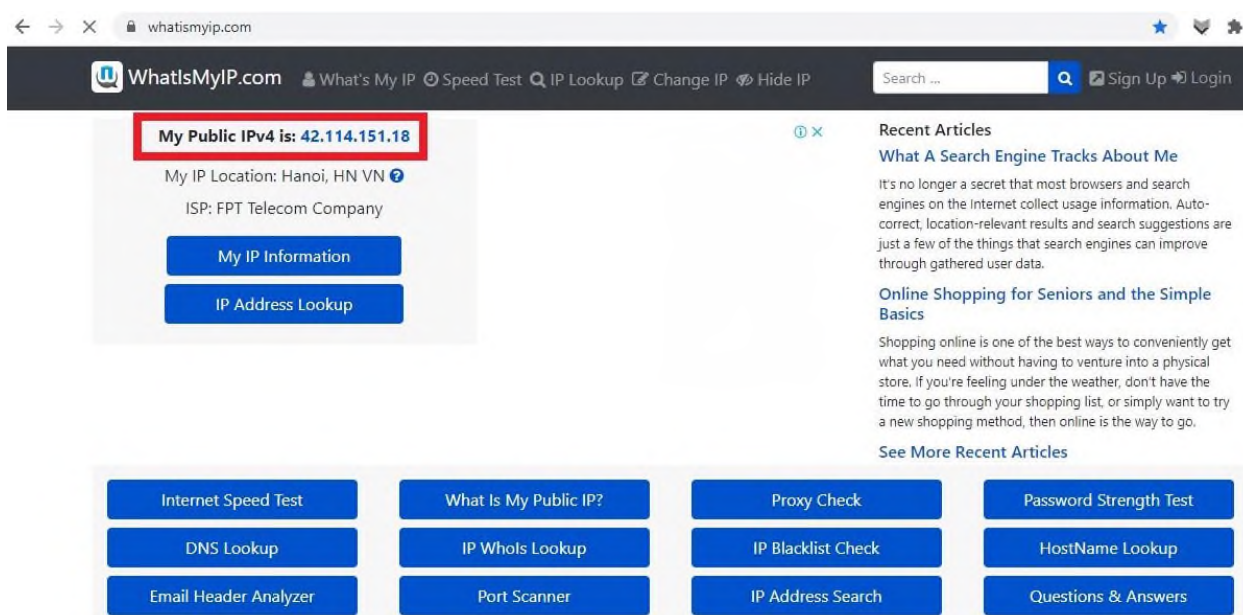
whatismyip.com

WhatIsMyIP.com What's My IP Speed Test IP Lookup Change IP Hide IP Search ... Sign Up Login

My Public IPv4 is: 42.114.151.18

My IP Location: Hanoi, HN VN

ISP: FPT Telecom Company

My IP Information

IP Address Lookup

Recent Articles

What A Search Engine Tracks About Me

It's no longer a secret that most browsers and search engines on the Internet collect usage information. Autocorrect, location-relevant results and search suggestions are just a few of the things that search engines can improve through gathered user data.

Online Shopping for Seniors and the Simple Basics

Shopping online is one of the best ways to conveniently get what you need without having to venture into a physical store. If you're feeling under the weather, don't have the time to go through your shopping list, or simply want to try a new shopping method, then online is the way to go.

See More Recent Articles

| Internet Speed Test | What Is My Public IP? | Proxy Check | Password Strength Test |
|---|---|---|---|
| DNS Lookup | IP WhoIs Lookup | IP Blacklist Check | HostName Lookup |
| Email Header Analyzer | Port Scanner | IP Address Search | Questions & Answers |